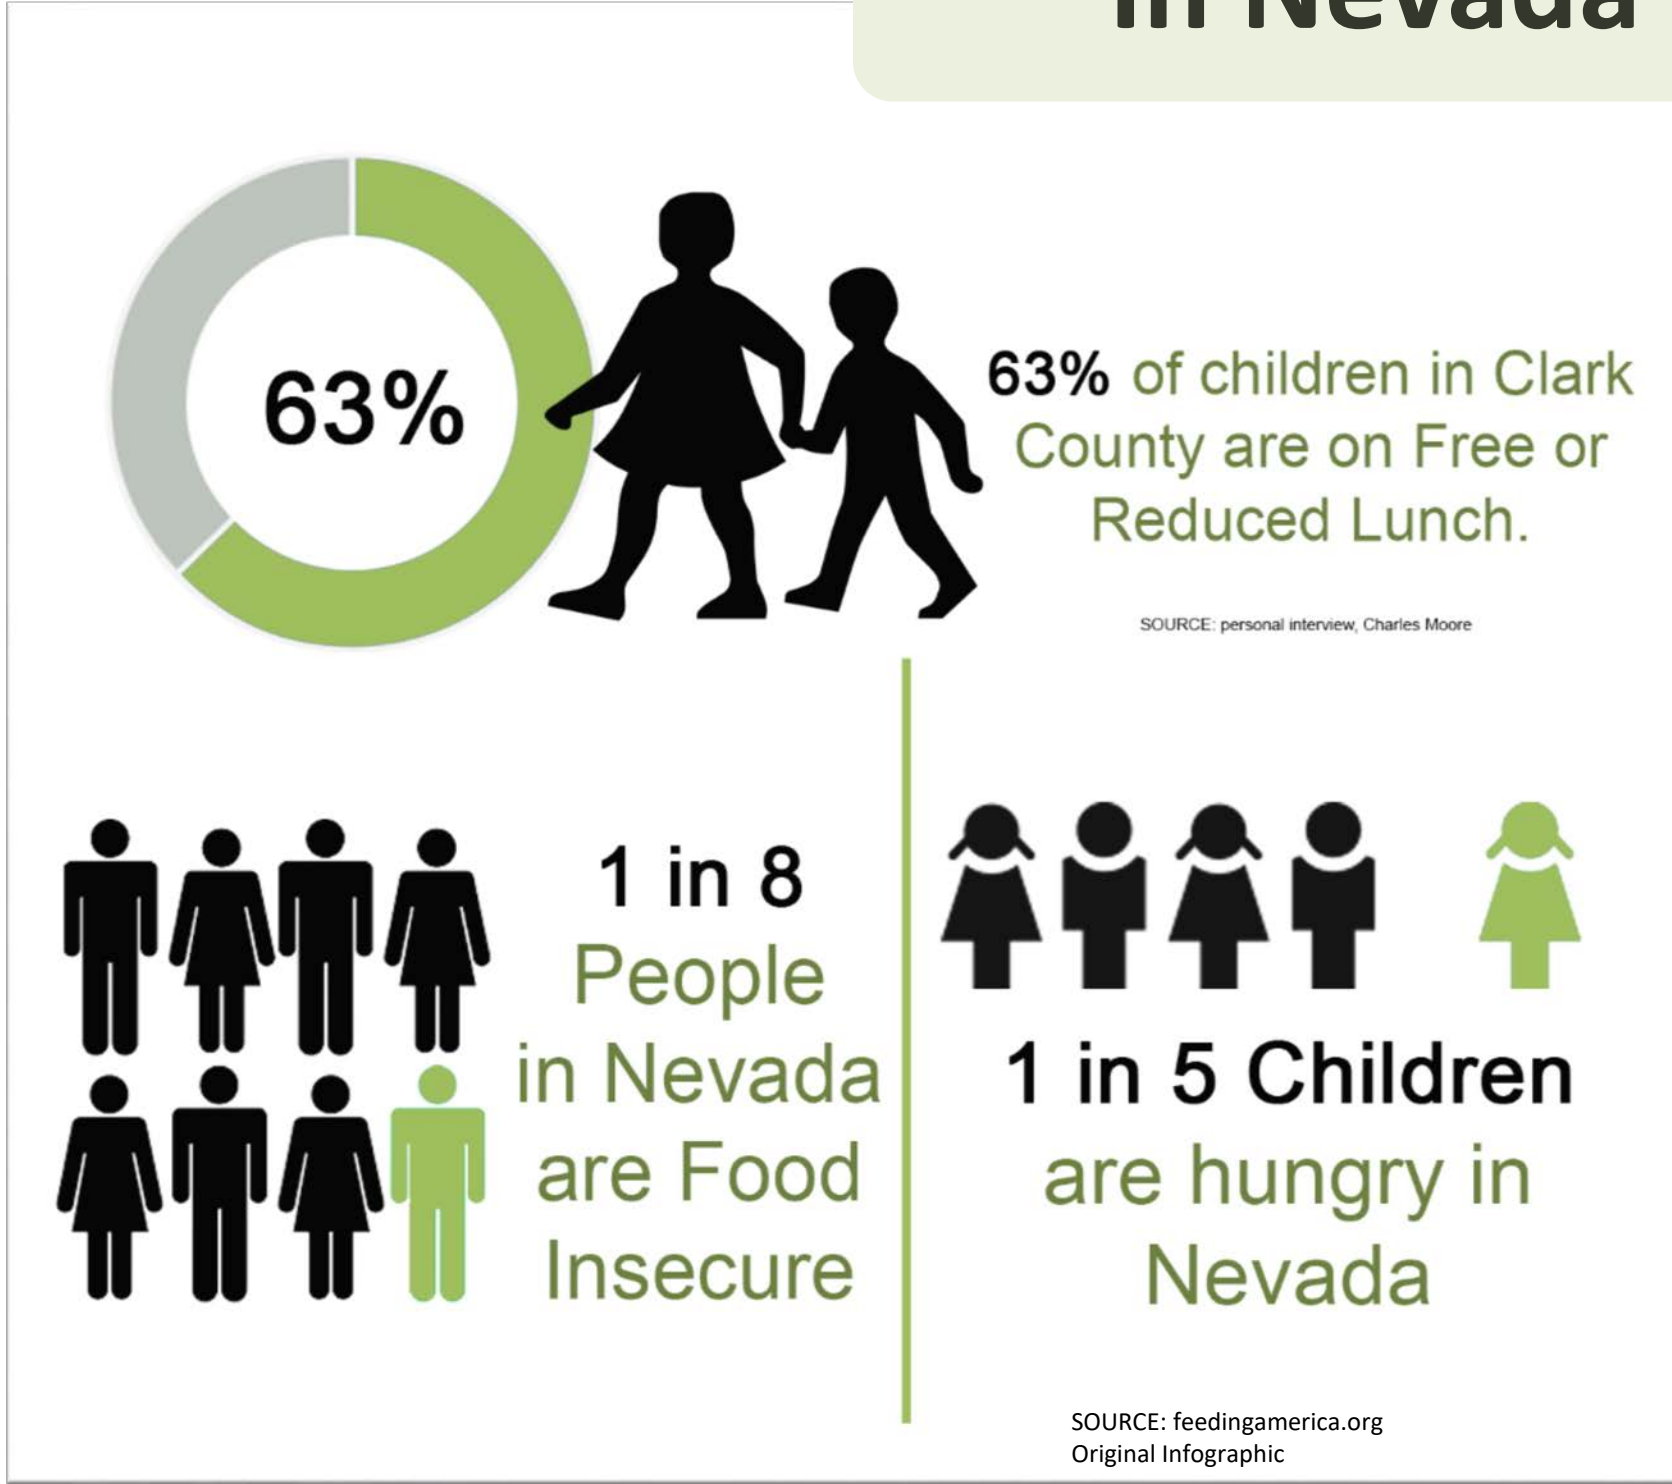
in Nevada

63%

63% of children in Clark County are on Free or Reduced Lunch.

SOURCE: personal interview, Charles Moore

1 in 8 People in Nevada are Food Insecure

1 in 5 Children are hungry in Nevada

SOURCE: feedingamerica.org
Original Infographic